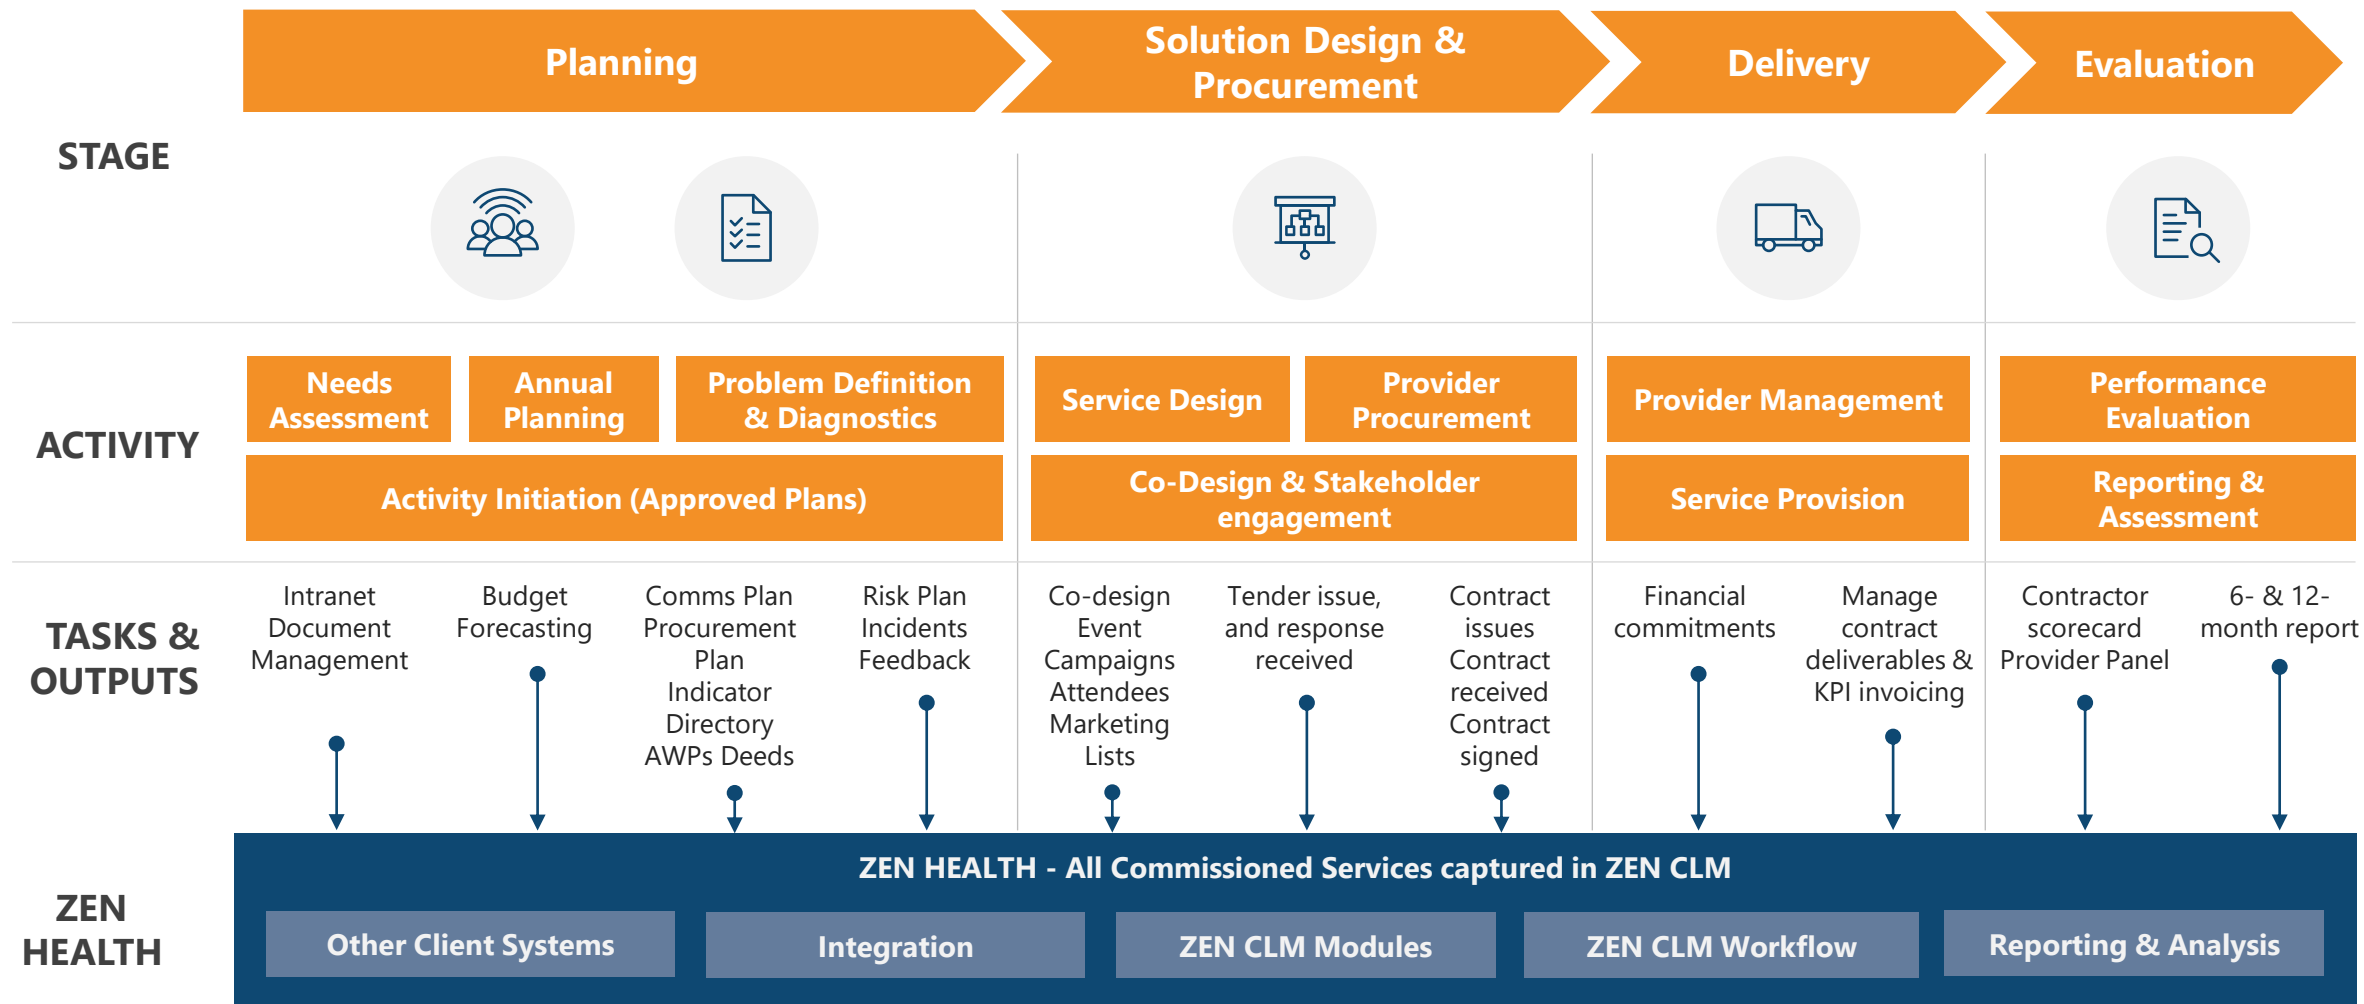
STAGE

Planning

Solution Design & Procurement

Delivery

Evaluation

ACTIVITY

Needs Assessment

Annual Planning

Problem Definition & Diagnostics

Activity Initiation (Approved Plans)

Service Design

Provider Procurement

Co-Design & Stakeholder engagement

Provider Management

Service Provision

Performance Evaluation

Reporting & Assessment

TASKS & OUTPUTS

Intranet Document Management

Budget Forecasting

Comms Plan Procurement Plan Indicator Directory AWPs Deeds

Risk Plan Incidents Feedback

Co-design Event Campaigns Attendees Marketing Lists

Tender issue, and response received

Contract issues Contract received Contract signed

Financial commitments

Manage contract deliverables & KPI invoicing

Contractor scorecard Provider Panel

6- & 12-month report

ZEN HEALTH

ZEN HEALTH - All Commissioned Services captured in ZEN CLM

Other Client Systems

Integration

ZEN CLM Modules

ZEN CLM Workflow

Reporting & Analysis